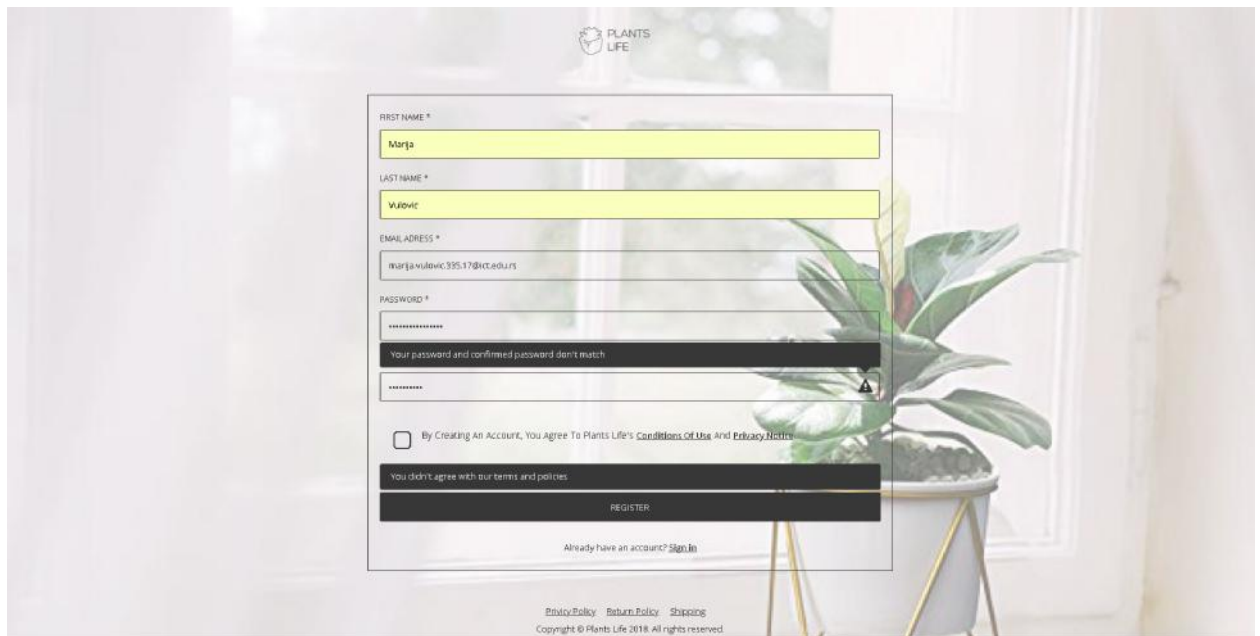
PLANTS LIFE

FIRST NAME *

Marija

LAST NAME *

Vulovic

EMAIL ADRESS *

marija.vulovic.395.17@ict.edu.rs

PASSWORD *

••••••••••••••••

Your password and confirmed password don't match

••••••••••

By Creating An Account, You Agree To Plants Life's Conditions Of Use And Privacy Notice

You didn't agree with our terms and policies

REGISTER

Already have an account? Sign In

Privicy Policy Return Policy Shipping

Copyright © Plants Life 2018. All rights reserved.